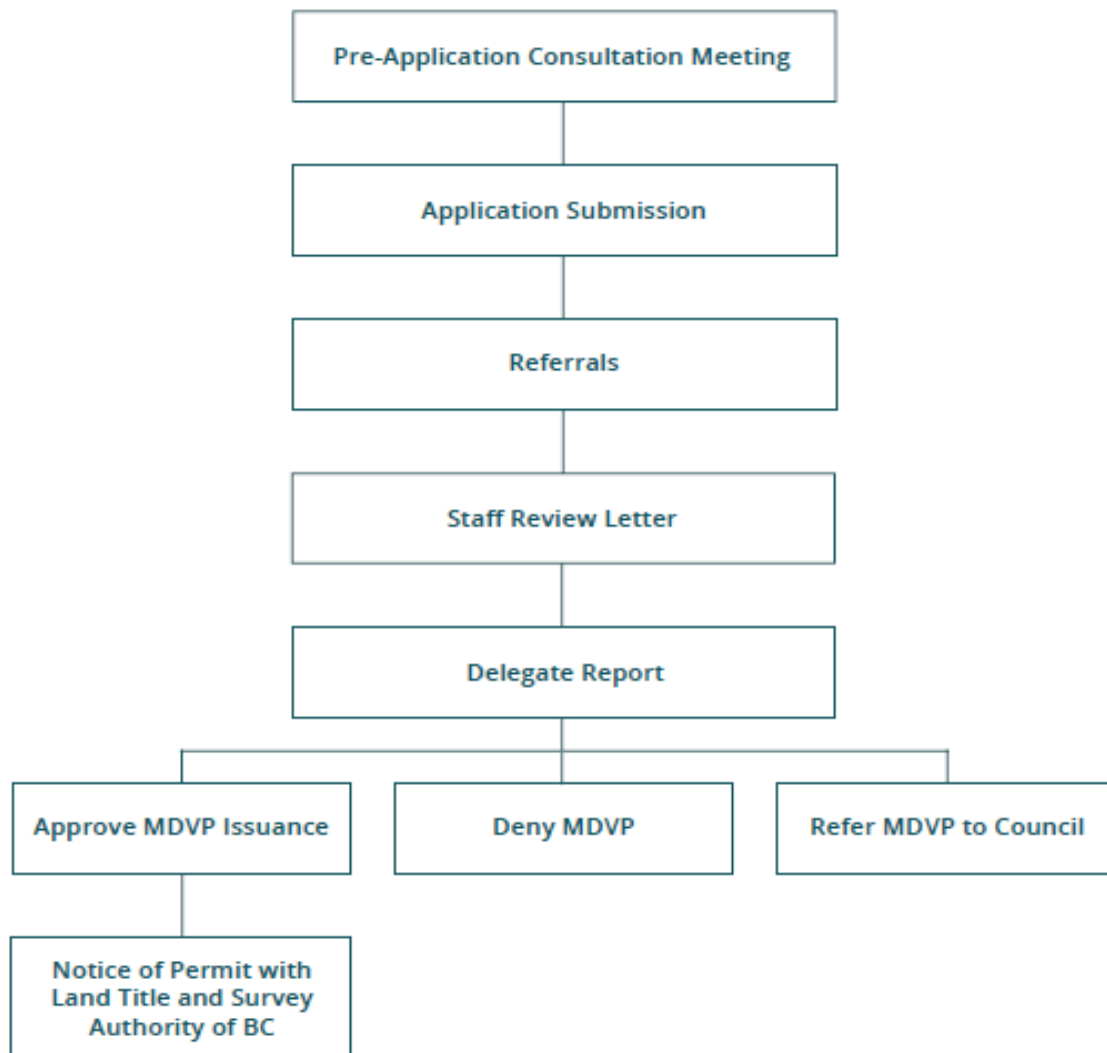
Pre-Application Consultation Meeting

Application Submission

Referrals

Staff Review Letter

Delegate Report

Approve MDVP Issuance

Deny MDVP

Refer MDVP to Council

Notice of Permit with Land Title and Survey Authority of BC